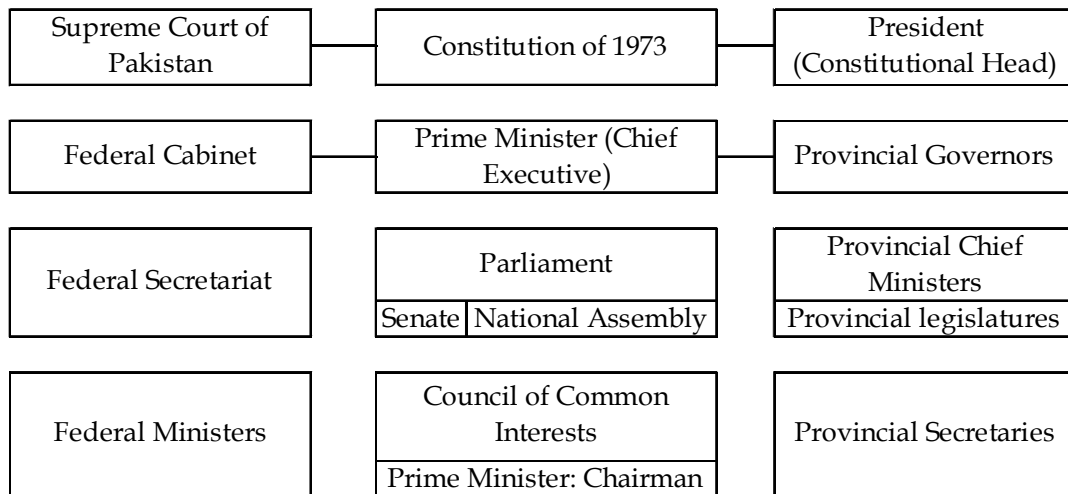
Supreme Court of Pakistan

Constitution of 1973

President (Constitutional Head)

Federal Cabinet

Prime Minister (Chief Executive)

Provincial Governors

Federal Secretariat

Parliament

Senate

National Assembly

Provincial Chief Ministers

Provincial legislatures

Federal Ministers

Council of Common Interests

Prime Minister: Chairman

Provincial Secretaries